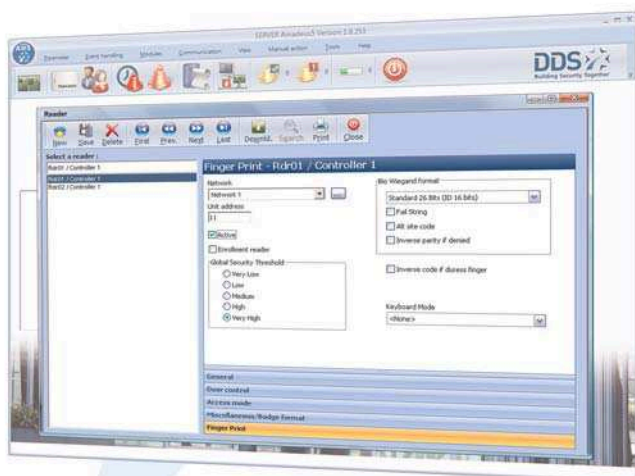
SERVER Amadeus5 Version 1.0.255

Overview Event handling Modules Communication View Manual action Tools Help

DDS
Building Security Together

Reader

New Save Delete First Prev. Next Last Downld. Search Print Close

Select a reader :
Rdr01 / Controller 1
Rdr01 / Controller 1
Rdr02 / Controller 1

Finger Print - Rdr01 / Controller 1

Network
Network 1

Unit address
31

Active

Enrollment reader

Global Security Threshold
Very Low
Low
Medium
High
Very High

Bio Wiegand Format
Standard 26 Bits (ID 16 bits)
Fail String
Alt site code
Inverse parity if denied

Inverse code if duress finger

Keyboard Mode
<None>

General
Door control
Access mode
Miscellaneous/Badge format
Finger Print